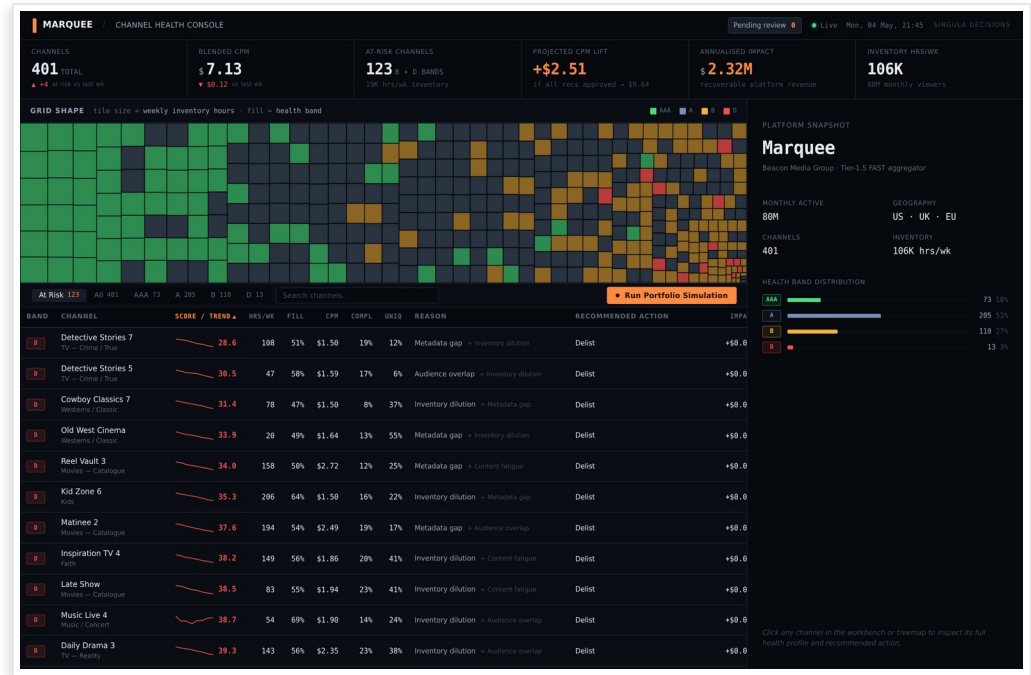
MARQUEE / CHANNEL HEALTH CONSOLE

Pending review 0 · Live Mon, 04 May, 21:45 SINGULA DECISIONS

CHANNELS
401 TOTAL
▲ +4 at risk vs last wk

BLENDED CPM
$ 7.13
▼ $0.12 vs last wk

AT-RISK CHANNELS
123 B + D BANDS
19K hrs/wk inventory

PROJECTED CPM LIFT
+$2.51
if all recs approved → $9.64

ANNUALISED IMPACT
$ 2.32M
recoverable platform revenue

INVENTORY HRS/WK
106K
80M monthly viewers

GRID SHAPE tile size = weekly inventory hours · fill = health band

AAA A B D

PLATFORM SNAPSHOT
Marquee
Beacon Media Group · Tier-1.5 FAST aggregator

MONTHLY ACTIVE
80M

GEOGRAPHY
US · UK · EU

CHANNELS
401

INVENTORY
106K hrs/wk

HEALTH BAND DISTRIBUTION
| AAA | 73 | 18% |
|---|---|---|
| A | 205 | 51% |
| B | 110 | 27% |
| D | 13 | 3% |

At Risk 123 All 401 AAA 73 A 205 B 110 D 13 Search channels...

● Run Portfolio Simulation

| BAND | CHANNEL | SCORE / TREND ▲ | HRS/WK | FILL | CPM | COMPL | UNIQ | REASON | RECOMMENDED ACTION | IMPA |
|---|---|---|---|---|---|---|---|---|---|---|
| D | Detective Stories 7 TV — Crime / True | 28.6 | 108 | 51% | $1.50 | 19% | 12% | Metadata gap + Inventory dilution | Delist | +$0.0 |
| D | Detective Stories 5 TV — Crime / True | 30.5 | 47 | 58% | $1.59 | 17% | 6% | Audience overlap + Inventory dilution | Delist | +$0.0 |
| D | Cowboy Classics 7 Westerns / Classic | 31.4 | 78 | 47% | $1.50 | 8% | 37% | Inventory dilution + Metadata gap | Delist | +$0.0 |
| D | Old West Cinema Westerns / Classic | 33.9 | 20 | 49% | $1.64 | 13% | 55% | Metadata gap + Inventory dilution | Delist | +$0.0 |
| D | Reel Vault 3 Movies — Catalogue | 34.0 | 158 | 50% | $2.72 | 12% | 25% | Metadata gap + Content fatigue | Delist | +$0.0 |
| D | Kid Zone 6 Kids | 35.3 | 206 | 64% | $1.50 | 16% | 22% | Inventory dilution + Metadata gap | Delist | +$0.0 |
| D | Matinee 2 Movies — Catalogue | 37.6 | 194 | 54% | $2.49 | 19% | 17% | Metadata gap + Audience overlap | Delist | +$0.0 |
| D | Inspiration TV 4 Faith | 38.2 | 149 | 56% | $1.86 | 20% | 41% | Inventory dilution + Content fatigue | Delist | +$0.0 |
| D | Late Show Movies — Catalogue | 38.5 | 83 | 55% | $1.94 | 23% | 41% | Inventory dilution + Content fatigue | Delist | +$0.0 |
| D | Music Live 4 Music / Concert | 38.7 | 54 | 69% | $1.90 | 14% | 24% | Inventory dilution + Audience overlap | Delist | +$0.0 |
| D | Daily Drama 3 TV — Reality | 39.3 | 143 | 56% | $2.35 | 23% | 38% | Inventory dilution + Audience overlap | Delist | +$0.0 |

Click any channel in the workbench or treemap to inspect its full health profile and recommended action.